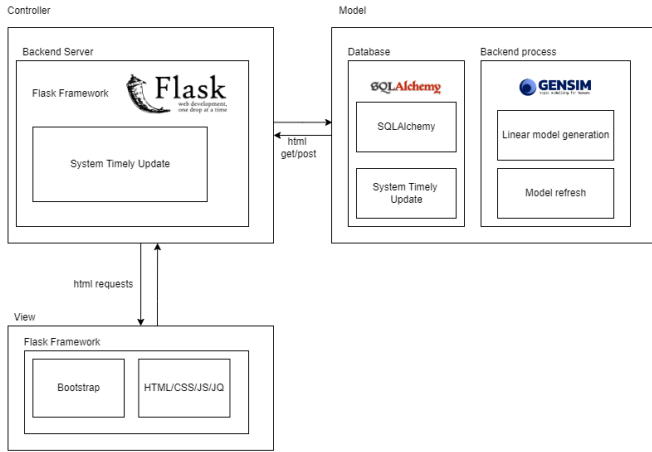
Controller

Backend Server

Flask Framework

Flask
web development, one drop at a time

System Timely Update

Model

Database

SQLAlchemy

SQLAlchemy

System Timely Update

Backend process

GENSIM
topic modelling for humans

Linear model generation

Model refresh

html get/post

html requests

View

Flask Framework

Bootstrap

HTML/CSS/JS/JQ